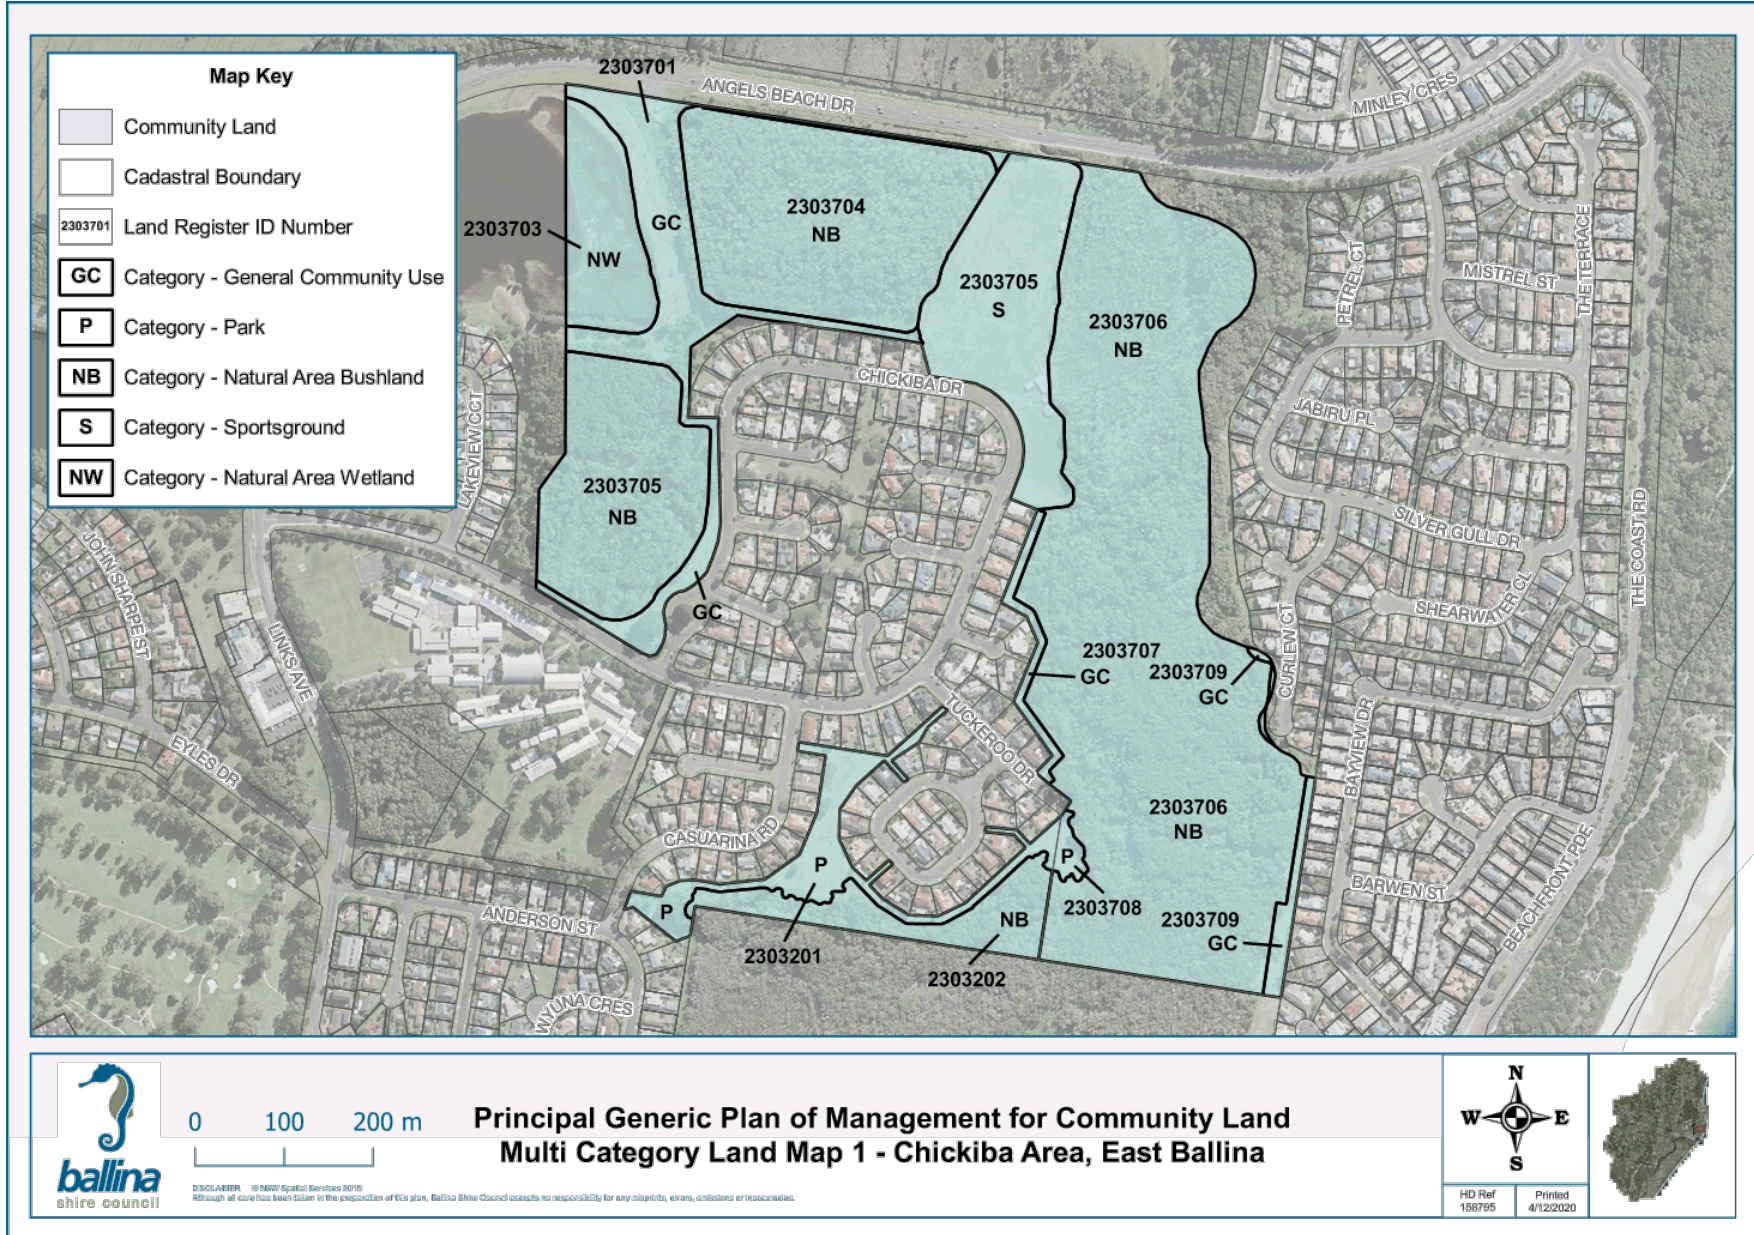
Map Key

Community Land

Cadastral Boundary

2303701 Land Register ID Number

GC Category - General Community Use

P Category - Park

NB Category - Natural Area Bushland

S Category - Sportsground

NW Category - Natural Area Wetland

2303701

ANGELS BEACH DR

MINLEY CRES

2303703

NW

GC

2303704

NB

2303705

S

2303706

NB

PETREL CT

THE TERRACE

MISTREL ST

CHICKIBA DR

JABIRU PL

LAKEVIEW CCT

2303705

NB

SILVER GULL DR

JOHN SHARPE ST

SHEARWATER CL

THE COAST RD

LINKS AVE

GC

2303707

GC

2303709

GC

CURLEW CT

EYLES DR

TUCKEROO DR

BAYVIEW DR

2303706

NB

CASUARINA RD

P

P

BARWEN ST

BEACHFRONT PDE

ANDERSON ST

P

2303708

NB

2303709

GC

2303201

2303202

WYUNA CRES

ballina shire council

0 100 200 m

Principal Generic Plan of Management for Community Land

Multi Category Land Map 1 - Chickiba Area, East Ballina

DISCLAIMER © NSW Spatial Services 2015

Although all care has been taken in the preparation of this plan, Ballina Shire Council accepts no responsibility for any misprints, errors, omissions or inaccuracies.

N

W

E

S

HD Ref 158795

Printed 4/12/2020